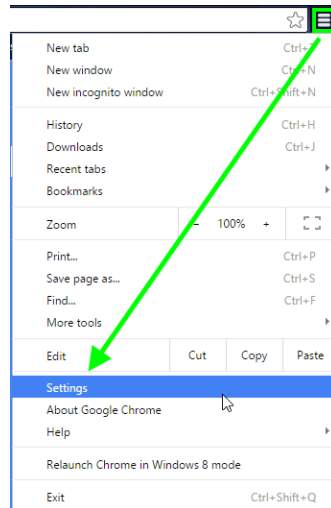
New tab Ctrl+T
New window Ctrl+N
New incognito window Ctrl+Shift+N

History Ctrl+H
Downloads Ctrl+J
Recent tabs
Bookmarks

Zoom − 100% +

Print... Ctrl+P
Save page as... Ctrl+S
Find... Ctrl+F
More tools

Edit Cut Copy Paste

Settings
About Google Chrome
Help

Relaunch Chrome in Windows 8 mode

Exit Ctrl+Shift+Q